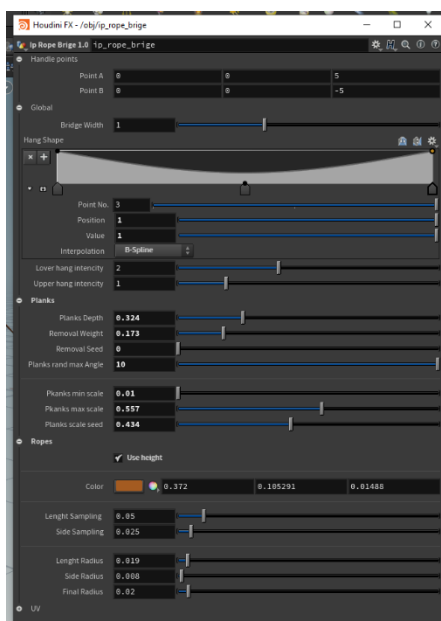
Houdini FX - /obj/ip_rope_brige

Ip Rope Brige 1.0 ip_rope_brige

Handle points

Point A 0 0 5

Point B 0 0 -5

Global

Bridge Width 1

Hang Shape

Point No. 3

Position 1

Value 1

Interpolation B-Spline

Lover hang intencity 2

Upper hang intencity 1

Planks

Planks Depth 0.324

Removal Weight 0.173

Removal Seed 0

Planks rand max Angle 10

Pkanks min scale 0.01

Pkanks max scale 0.557

Planks scale seed 0.434

Ropes

Use height

Color 0.372 0.105291 0.01488

Lenght Sampling 0.05

Side Sampling 0.025

Lenght Radius 0.019

Side Radius 0.008

Final Radius 0.02

UV